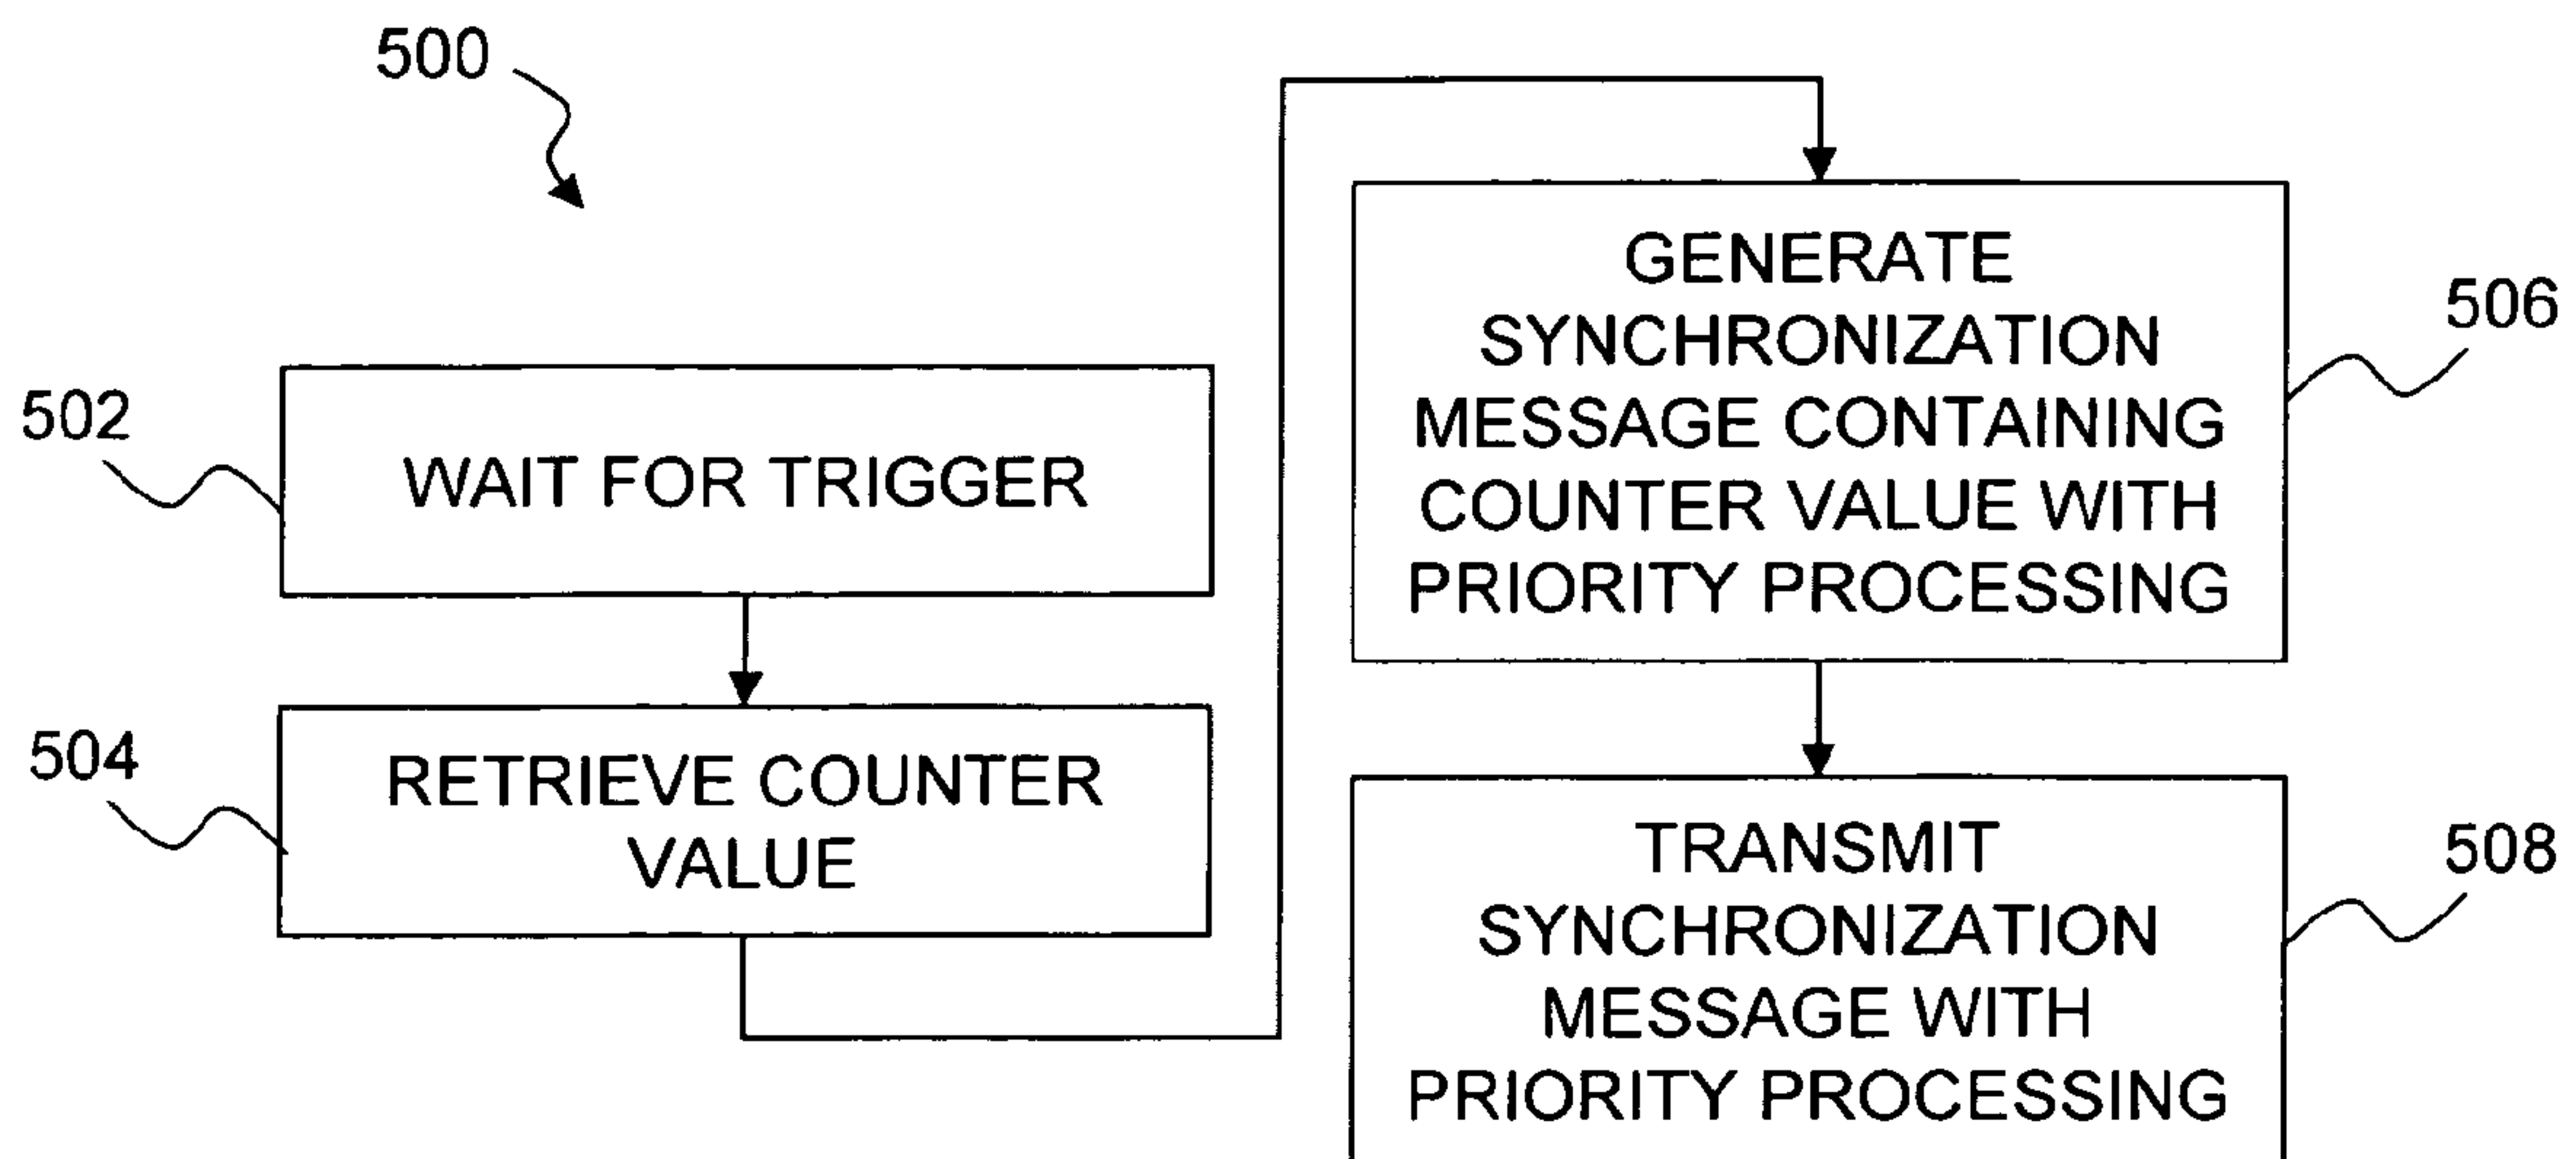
500

502

WAIT FOR TRIGGER

504

RETRIEVE COUNTER VALUE

GENERATE SYNCHRONIZATION MESSAGE CONTAINING COUNTER VALUE WITH PRIORITY PROCESSING

506

TRANSMIT SYNCHRONIZATION MESSAGE WITH PRIORITY PROCESSING

508